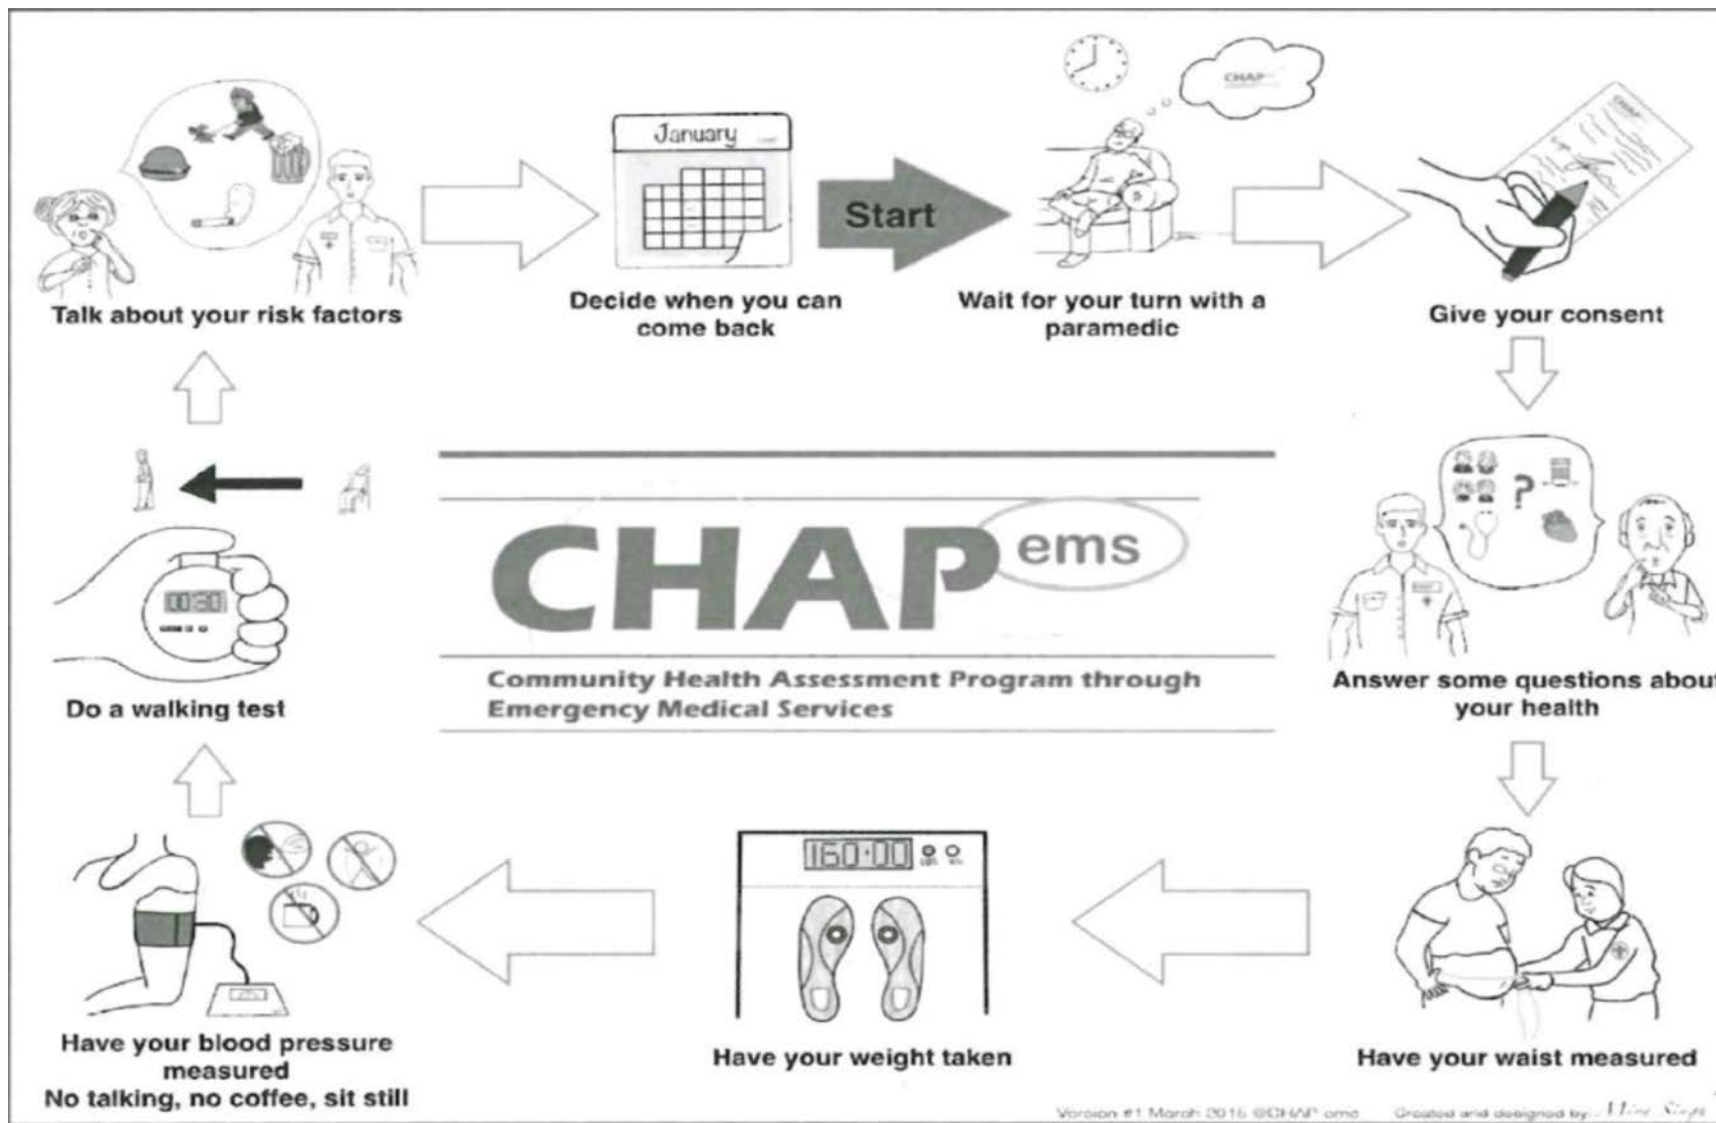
January

Start

CHAP

Talk about your risk factors

Decide when you can come back

Wait for your turn with a paramedic

Give your consent

CHAP ems

Community Health Assessment Program through Emergency Medical Services

Do a walking test

00:30

Answer some questions about your health

?

160·00

Have your blood pressure measured
No talking, no coffee, sit still

Have your weight taken

Have your waist measured

Version #1 March 2016 ©CHAP ems Created and designed by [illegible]